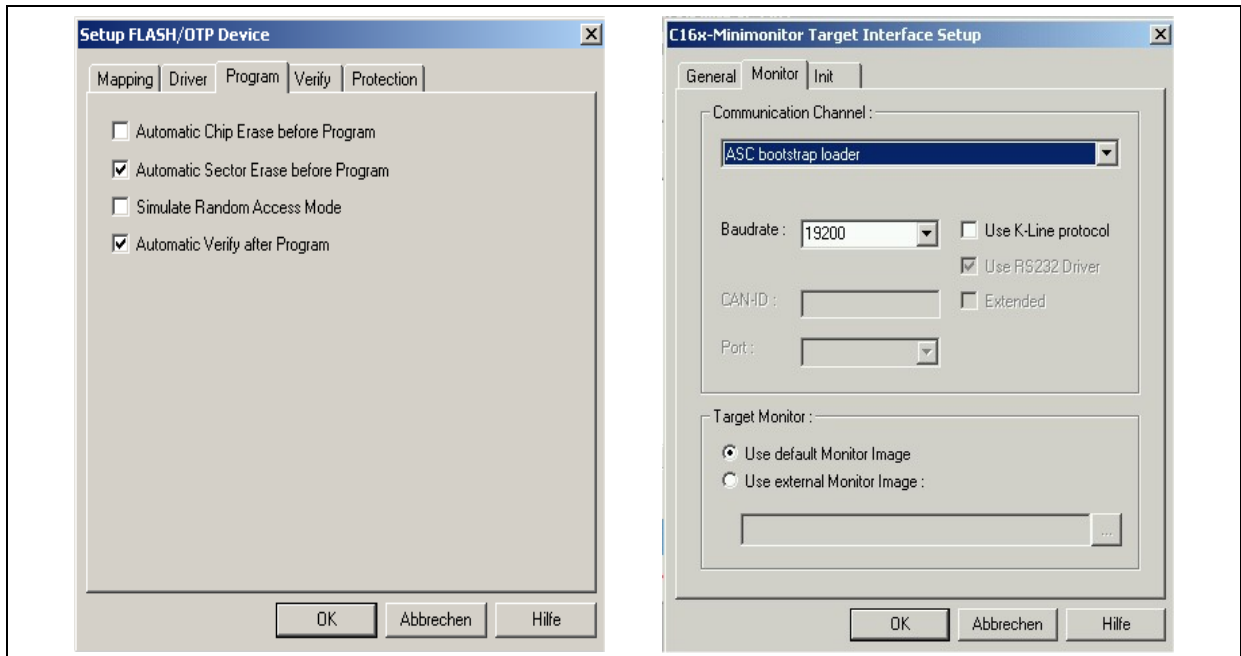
Setup FLASH/OTP Device

Mapping | Driver | Program | Verify | Protection

Automatic Chip Erase before Program

Automatic Sector Erase before Program

Simulate Random Access Mode

Automatic Verify after Program

OK | Abbrechen | Hilfe

C16x-Minimonitor Target Interface Setup

General | Monitor | Init

Communication Channel :

ASC bootstrap loader

Baudrate : 19200

Use K-Line protocol

Use RS232 Driver

CAN-ID :

Extended

Port :

Target Monitor :

Use default Monitor Image

Use external Monitor Image :

...

OK | Abbrechen | Hilfe